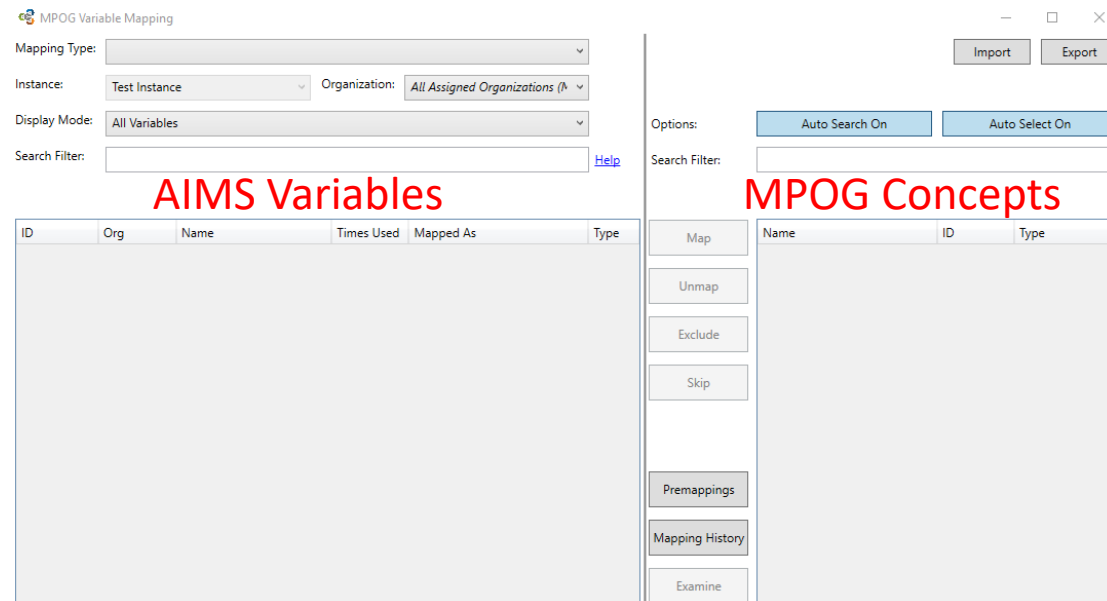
MPOG Variable Mapping

Mapping Type:
Instance: Test Instance
Organization: All Assigned Organizations (N
Display Mode: All Variables
Search Filter:
Help

AIMS Variables

| ID | Org | Name | Times Used | Mapped As | Type |
|---|---|---|---|---|---|

Import
Export

Options: Auto Search On
Auto Select On
Search Filter:

MPOG Concepts

Map
Unmap
Exclude
Skip
Premappings
Mapping History
Examine

| Name | ID | Type |
|---|---|---|